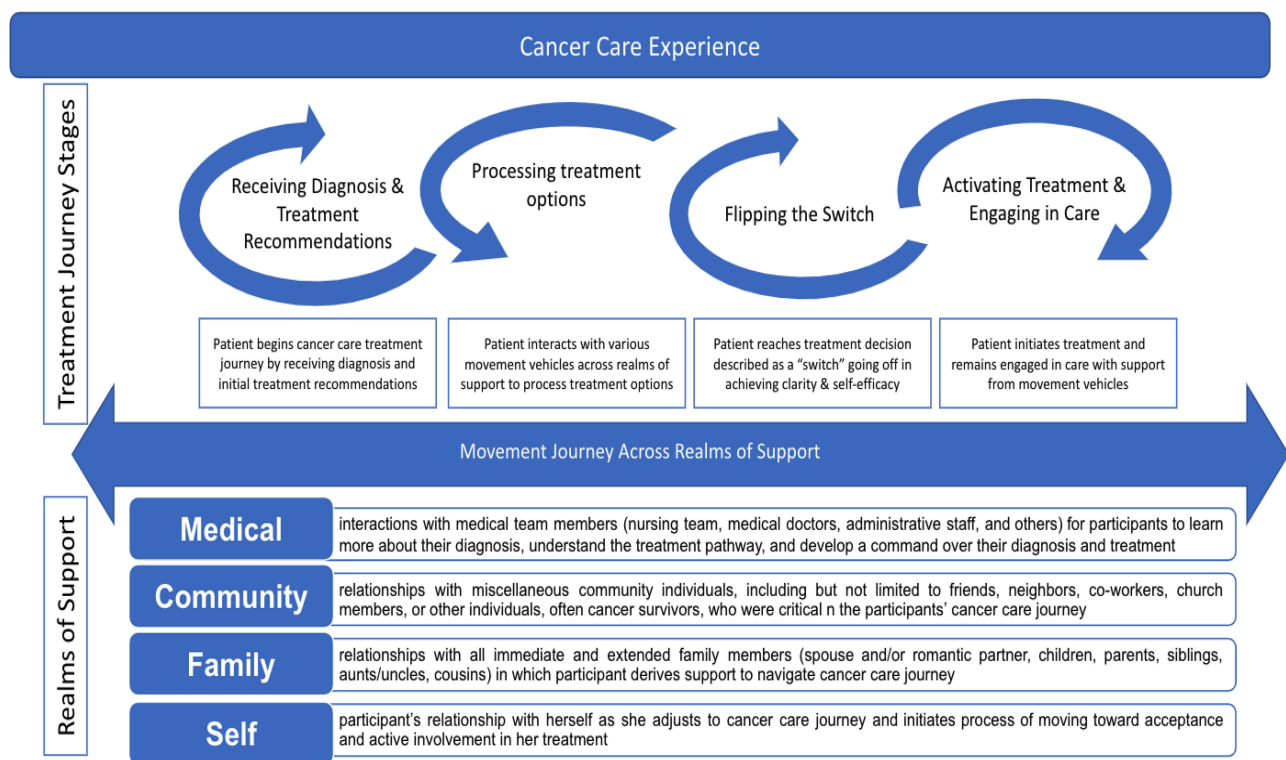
Cancer Care Experience

Treatment Journey Stages

Receiving Diagnosis & Treatment Recommendations

Processing treatment options

Flipping the Switch

Activating Treatment & Engaging in Care

Patient begins cancer care treatment journey by receiving diagnosis and initial treatment recommendations

Patient interacts with various movement vehicles across realms of support to process treatment options

Patient reaches treatment decision described as a "switch" going off in achieving clarity & self-efficacy

Patient initiates treatment and remains engaged in care with support from movement vehicles

Movement Journey Across Realms of Support

Realms of Support

Medical

interactions with medical team members (nursing team, medical doctors, administrative staff, and others) for participants to learn more about their diagnosis, understand the treatment pathway, and develop a command over their diagnosis and treatment

Community

relationships with miscellaneous community individuals, including but not limited to friends, neighbors, co-workers, church members, or other individuals, often cancer survivors, who were critical n the participants' cancer care journey

Family

relationships with all immediate and extended family members (spouse and/or romantic partner, children, parents, siblings, aunts/uncles, cousins) in which participant derives support to navigate cancer care journey

Self

participant's relationship with herself as she adjusts to cancer care journey and initiates process of moving toward acceptance and active involvement in her treatment